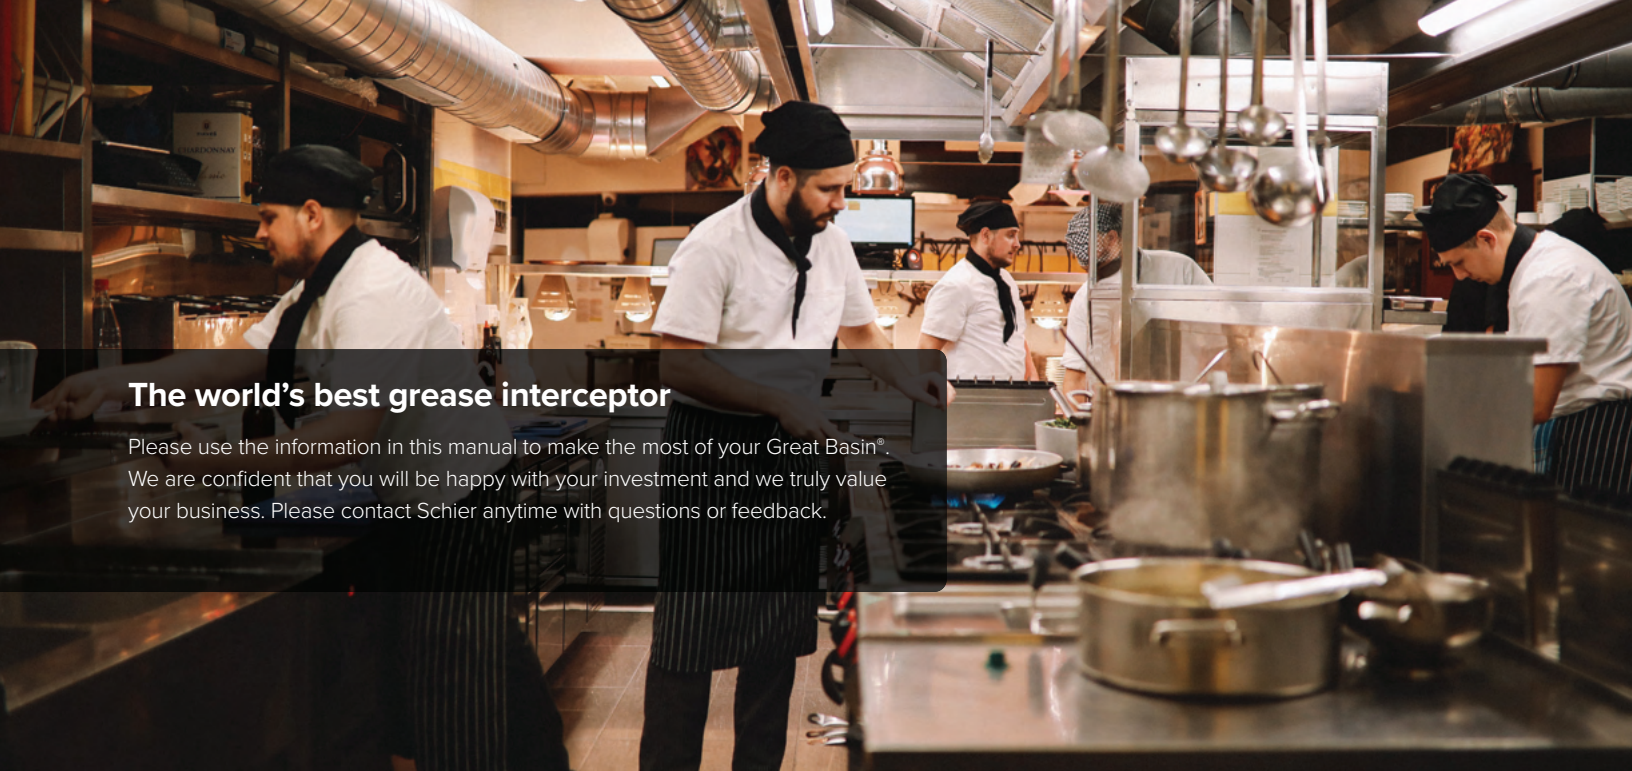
The world's best grease interceptor

Please use the information in this manual to make the most of your Great Basin®. We are confident that you will be happy with your investment and we truly value your business. Please contact Schier anytime with questions or feedback.